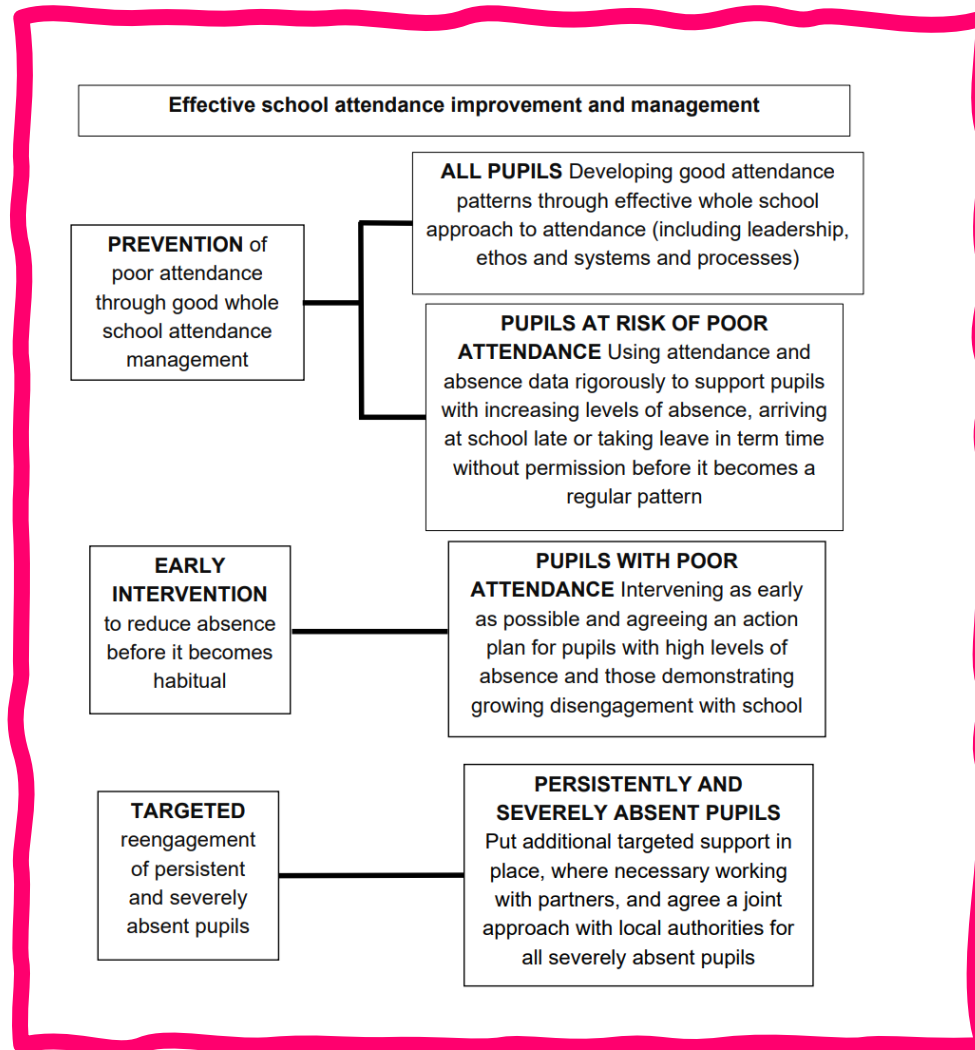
Effective school attendance improvement and management

PREVENTION of poor attendance through good whole school attendance management

ALL PUPILS Developing good attendance patterns through effective whole school approach to attendance (including leadership, ethos and systems and processes)

PUPILS AT RISK OF POOR ATTENDANCE Using attendance and absence data rigorously to support pupils with increasing levels of absence, arriving at school late or taking leave in term time without permission before it becomes a regular pattern

EARLY INTERVENTION to reduce absence before it becomes habitual

PUPILS WITH POOR ATTENDANCE Intervening as early as possible and agreeing an action plan for pupils with high levels of absence and those demonstrating growing disengagement with school

TARGETED reengagement of persistent and severely absent pupils

PERSISTENTLY AND SEVERELY ABSENT PUPILS Put additional targeted support in place, where necessary working with partners, and agree a joint approach with local authorities for all severely absent pupils